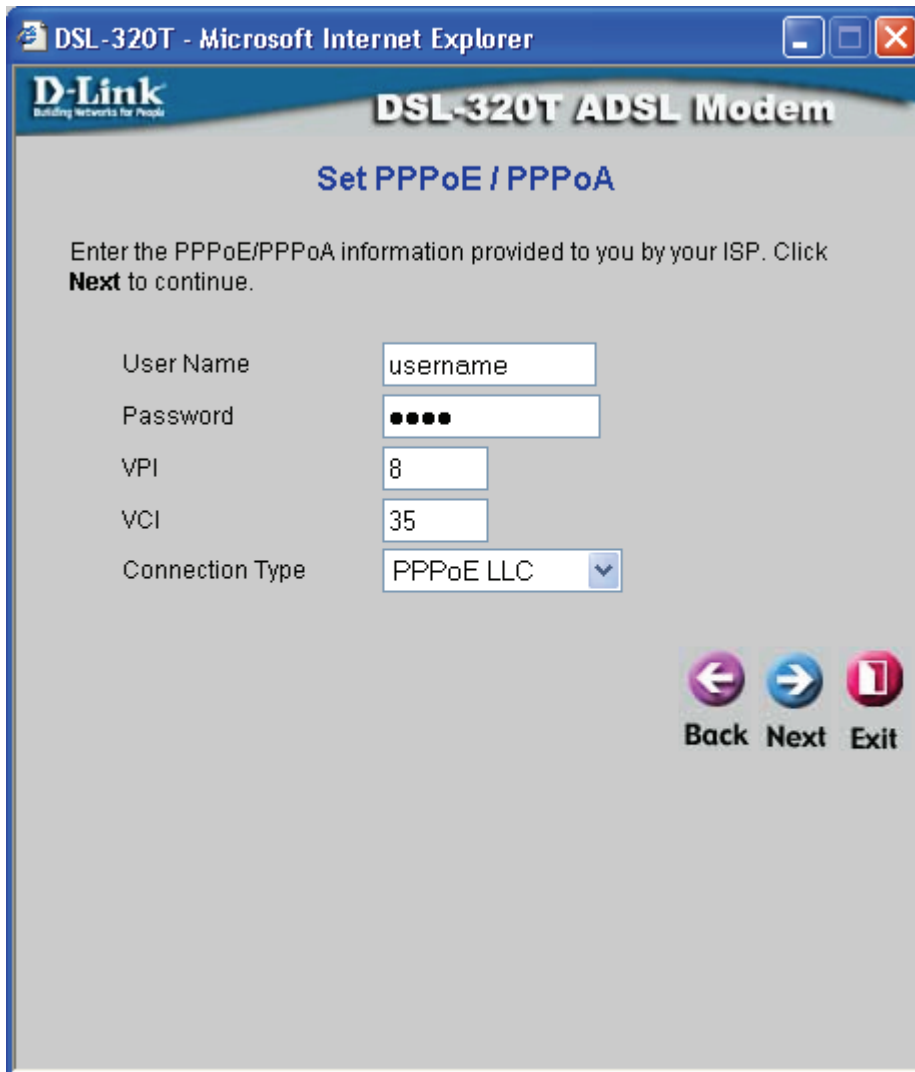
DSL-320T - Microsoft Internet Explorer

D-Link
Building Networks for People

DSL-320T ADSL Modem

Set PPPoE / PPPoA

Enter the PPPoE/PPPoA information provided to you by your ISP. Click **Next** to continue.

User Name username
Password ●●●●
VPI 8
VCI 35
Connection Type PPPoE LLC

Back Next Exit